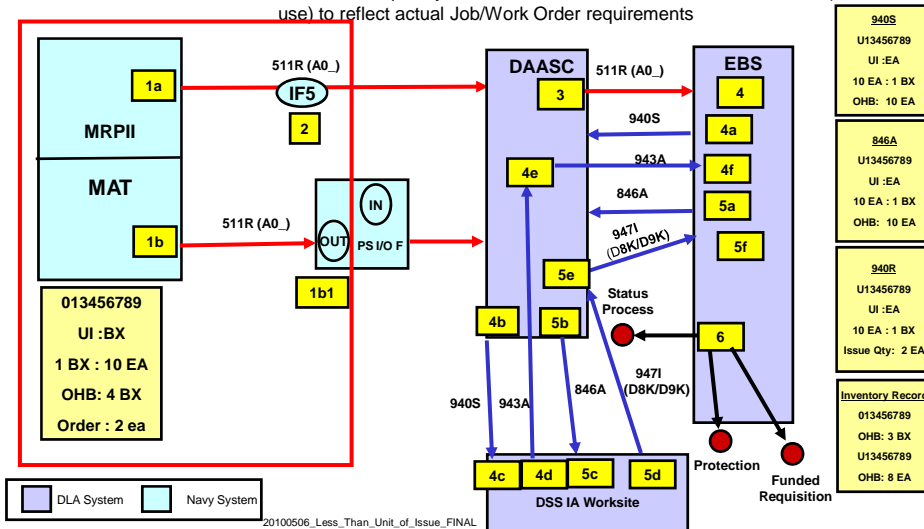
use) to reflect actual Job/Work Order requirements

1a

MRPII

MAT

1b

511R (A0_)

IF5

2

511R (A0_)

OUT

IN

PS I/O F

1b1

013456789

UI :BX

1 BX : 10 EA

OHB: 4 BX

Order : 2 ea

DAASC

3

511R (A0_)

EBS

4

940S

4a

943A

4e

4f

846A

5a

947I (D8K/D9K)

5f

5e

Status Process

6

4b

5b

940S

943A

846A

947I (D8K/D9K)

4c

4d

5c

5d

DSS IA Worksite

Protection

Funded Requisition

940S
U13456789
UI :EA
10 EA : 1 BX
OHB: 10 EA

846A
U13456789
UI :EA
10 EA : 1 BX
OHB: 10 EA

940R
U13456789
UI :EA
10 EA : 1 BX
Issue Qty: 2 EA

Inventory Record
013456789
OHB: 3 BX
U13456789
OHB: 8 EA

DLA System

Navy System

20100506_Less_Than_Unit_of_Issue_FINAL